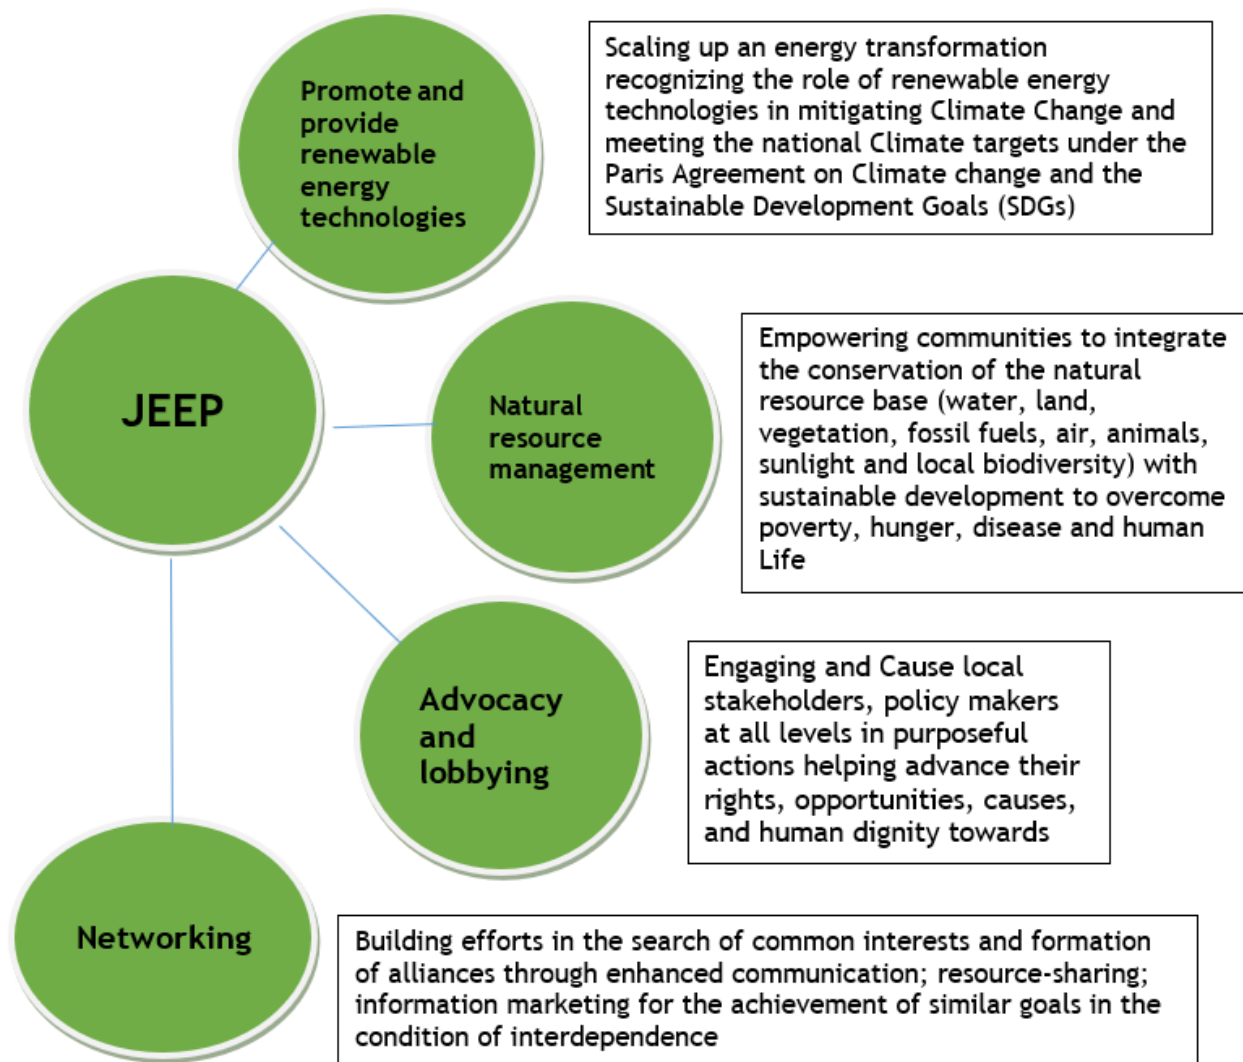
Promote and provide renewable energy technologies

Scaling up an energy transformation recognizing the role of renewable energy technologies in mitigating Climate Change and meeting the national Climate targets under the Paris Agreement on Climate change and the Sustainable Development Goals (SDGs)

JEEP

Natural resource management

Empowering communities to integrate the conservation of the natural resource base (water, land, vegetation, fossil fuels, air, animals, sunlight and local biodiversity) with sustainable development to overcome poverty, hunger, disease and human Life

Advocacy and lobbying

Engaging and Cause local stakeholders, policy makers at all levels in purposeful actions helping advance their rights, opportunities, causes, and human dignity towards

Networking

Building efforts in the search of common interests and formation of alliances through enhanced communication; resource-sharing; information marketing for the achievement of similar goals in the condition of interdependence